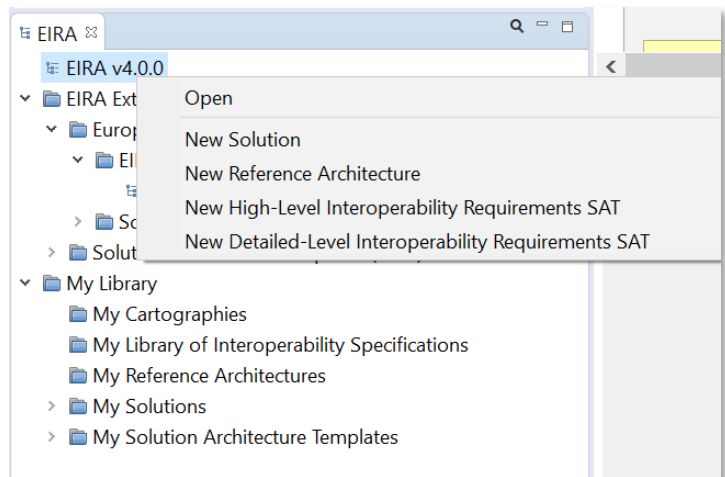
EIRA

EIRA v4.0.0
EIRA Ext
Europ
EI
So
Solut
My Library
My Cartographies
My Library of Interoperability Specifications
My Reference Architectures
My Solutions
My Solution Architecture Templates

Open
New Solution
New Reference Architecture
New High-Level Interoperability Requirements SAT
New Detailed-Level Interoperability Requirements SAT